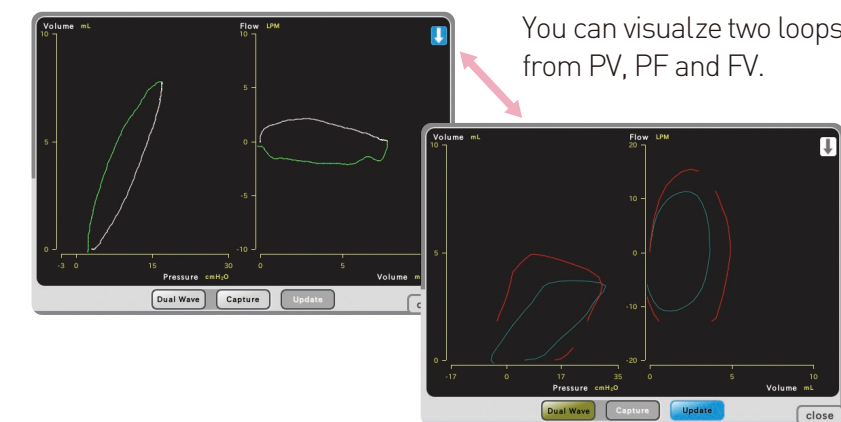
You can visualze two loops from PV, PF and FV.

Volume mL
10
5
0
-3 0 15 30
Pressure cmH₂O

Flow LPM
10
5
0
-5
-10
0 5
Volume m

Dual Wave Capture Update

Volume mL
10
5
0
-17 0 17 35
Pressure cmH₂O

Flow LPM
20
10
0
-10
-20
0 5 10
Volume mL

Dual Wave Capture Update close